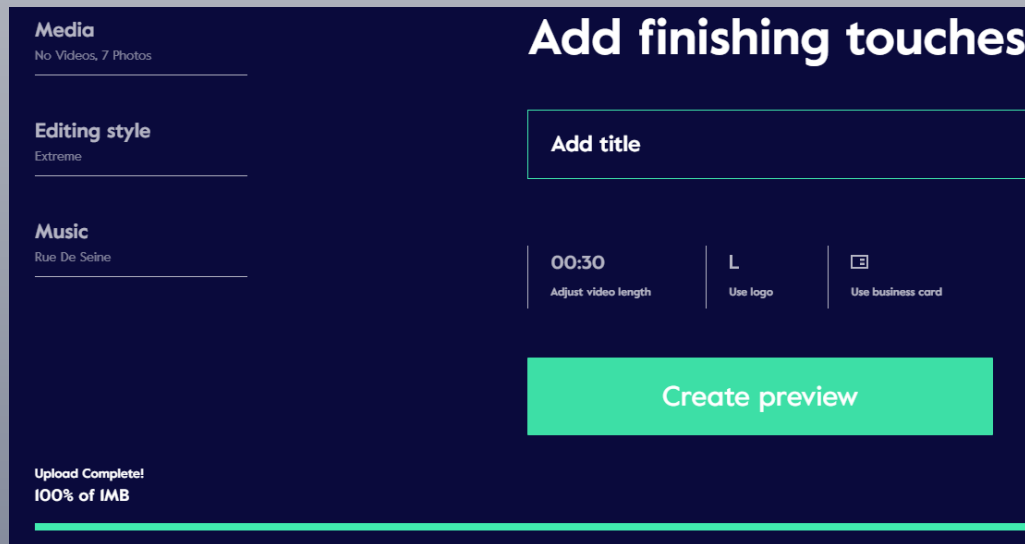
Media
No Videos, 7 Photos

Editing style
Extreme

Music
Rue De Seine

Add finishing touches

Add title

00:30
Adjust video length

L
Use logo

Use business card

Create preview

Upload Complete!
100% of 1MB